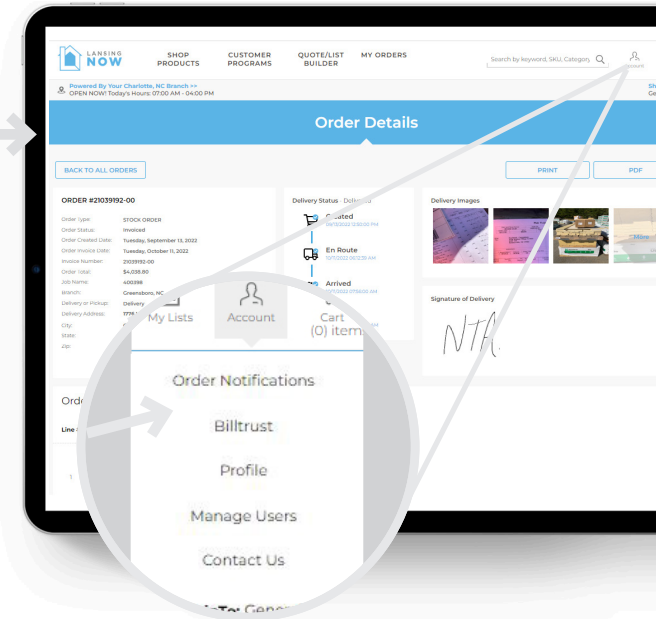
LANSING NOW

SHOP PRODUCTS

CUSTOMER PROGRAMS

QUOTE/LIST BUILDER

MY ORDERS

Search by keyword, SKU, Category

Account

Powered By Your Charlotte, NC Branch >>
OPEN NOW! Today's Hours: 07:00 AM - 04:00 PM

Order Details

BACK TO ALL ORDERS

PRINT

PDF

ORDER #21039192-00

Order Type: STOCK ORDER
Order Status: Invoiced
Order Created Date: Tuesday, September 13, 2022
Order Invoice Date: Tuesday, October 11, 2022
Invoice Number: 21039192-00
Order Total: $4,038.80
Job Name: 400298
Branch: Greensboro, NC
Delivery or Pickup: Delivery
Delivery Address: 
City:
State:
Zip:

Delivery Status · Delivered

Created
9/13/2022 12:50:00 PM

En Route
10/7/2022 06:13:29 AM

Arrived
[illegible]

Delivery Images

Signature of Delivery

Ord

Line

1

My Lists

Account

Cart
(0) item

Order Notifications

Billtrust

Profile

Manage Users

Contact Us

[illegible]